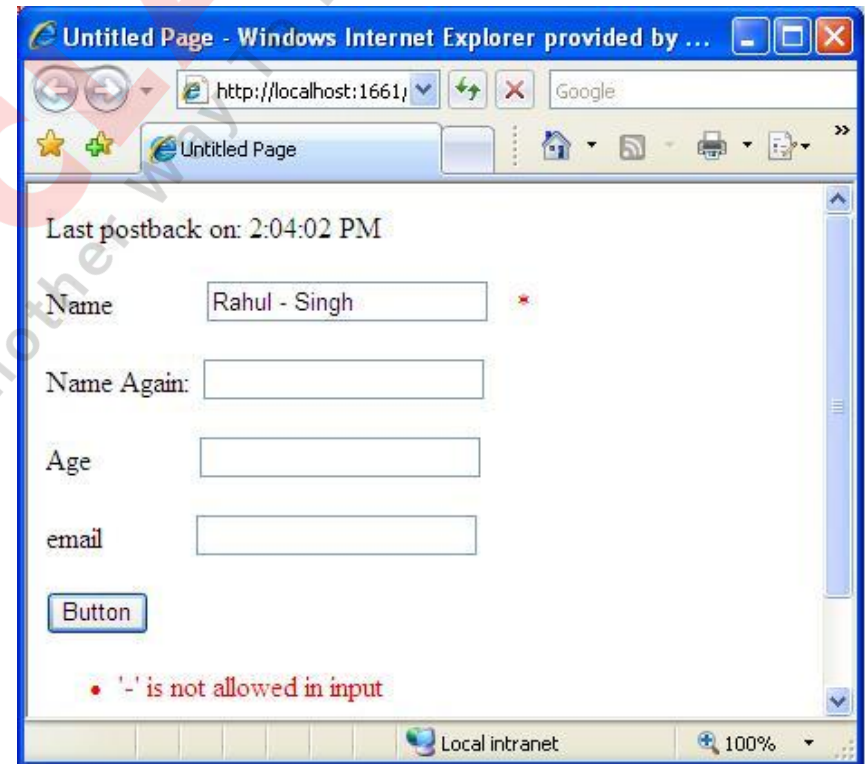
Untitled Page - Windows Internet Explorer provided by ...

http://localhost:1661/

Google

Untitled Page

Last postback on: 2:04:02 PM

Name Rahul - Singh *

Name Again:

Age

email

Button

• '-' is not allowed in input

Local intranet

100%